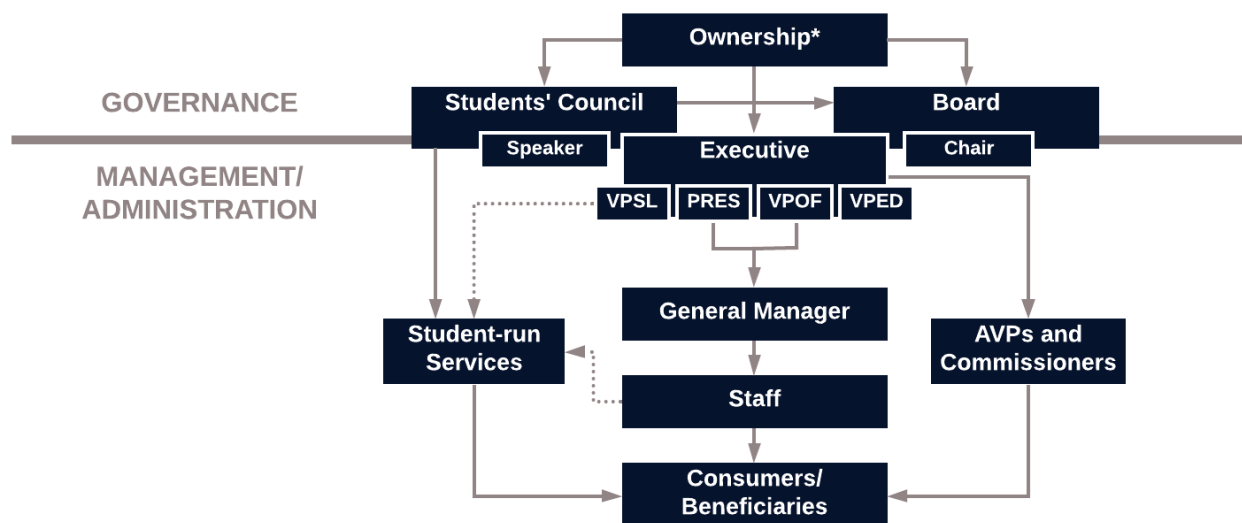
Ownership*

GOVERNANCE

Students' Council

Board

Speaker

Executive

Chair

MANAGEMENT/ ADMINISTRATION

VPSL

PRES

VPOF

VPED

General Manager

Student-run Services

AVPs and Commissioners

Staff

Consumers/ Beneficiaries